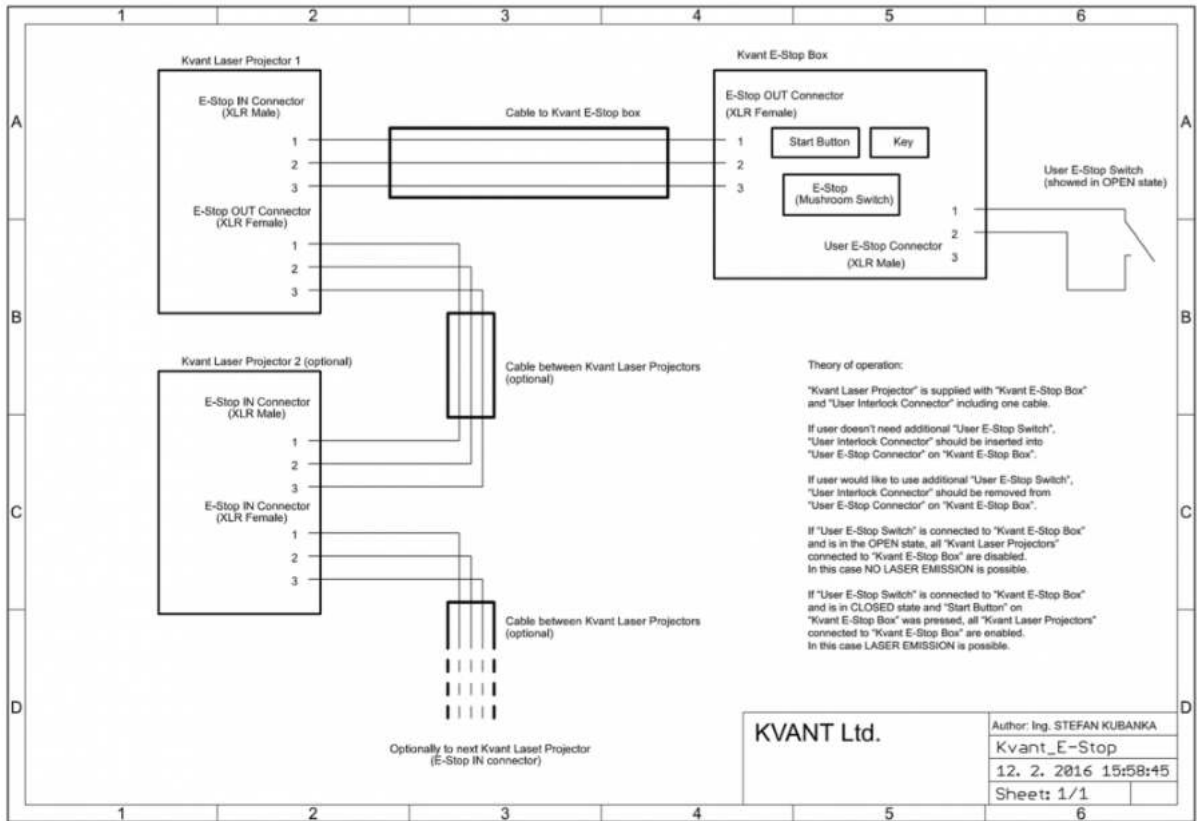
1 2 3 4 5 6

A

B

C

D

Kvant Laser Projector 1

E-Stop IN Connector
(XLR Male)

1
2
3

E-Stop OUT Connector
(XLR Female)

1
2
3

Cable to Kvant E-Stop box

Kvant E-Stop Box

E-Stop OUT Connector
(XLR Female)

1
2
3

Start Button

Key

E-Stop
(Mushroom Switch)

1
2
3

User E-Stop Connector
(XLR Male)

User E-Stop Switch
(showed in OPEN state)

Kvant Laser Projector 2 (optional)

E-Stop IN Connector
(XLR Male)

1
2
3

E-Stop IN Connector
(XLR Female)

1
2
3

Cable between Kvant Laser Projectors
(optional)

Cable between Kvant Laser Projectors
(optional)

Optionally to next Kvant Laset Projector
(E-Stop IN connector)

Theory of operation:

"Kvant Laser Projector" is supplied with "Kvant E-Stop Box" and "User Interlock Connector" including one cable.

If user doesn't need additional "User E-Stop Switch", "User Interlock Connector" should be inserted into "User E-Stop Connector" on "Kvant E-Stop Box".

If user would like to use additional "User E-Stop Switch", "User Interlock Connector" should be removed from "User E-Stop Connector" on "Kvant E-Stop Box".

If "User E-Stop Switch" is connected to "Kvant E-Stop Box" and is in the OPEN state, all "Kvant Laser Projectors" connected to "Kvant E-Stop Box" are disabled. In this case NO LASER EMISSION is possible.

If "User E-Stop Switch" is connected to "Kvant E-Stop Box" and is in CLOSED state and "Start Button" on "Kvant E-Stop Box" was pressed, all "Kvant Laser Projectors" connected to "Kvant E-Stop Box" are enabled. In this case LASER EMISSION is possible.

KVANT Ltd.

Author: Ing. STEFAN KUBANKA
Kvant_E-Stop
12. 2. 2016 15:58:45
Sheet: 1/1

1 2 3 4 5 6